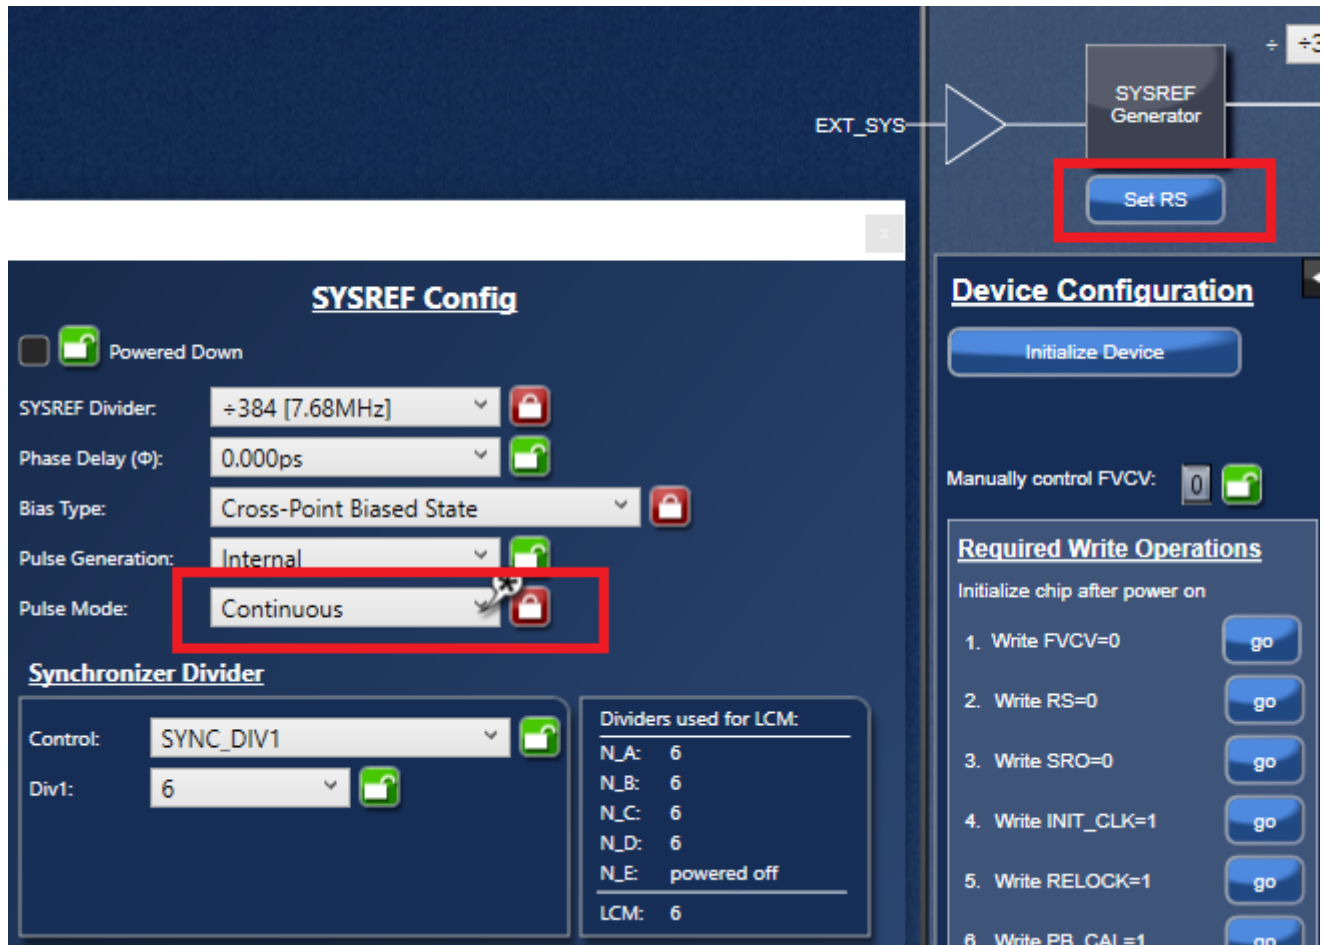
÷ ÷3

EXT_SYS

SYSREF Generator

Set RS

SYSREF Config

Powered Down

SYSREF Divider: ÷384 [7.68MHz]

Phase Delay (Φ): 0.000ps

Bias Type: Cross-Point Biased State

Pulse Generation: Internal

Pulse Mode: Continuous

Synchronizer Divider

Control: SYNC_DIV1

Div1: 6

Dividers used for LCM:

N_A: 6
N_B: 6
N_C: 6
N_D: 6
N_E: powered off

LCM: 6

Device Configuration

Initialize Device

Manually control FVCV: 0

Required Write Operations

Initialize chip after power on

1. Write FVCV=0 go

2. Write RS=0 go

3. Write SRO=0 go

4. Write INIT_CLK=1 go

5. Write RELOCK=1 go

6. Write PB_CAL=1 go